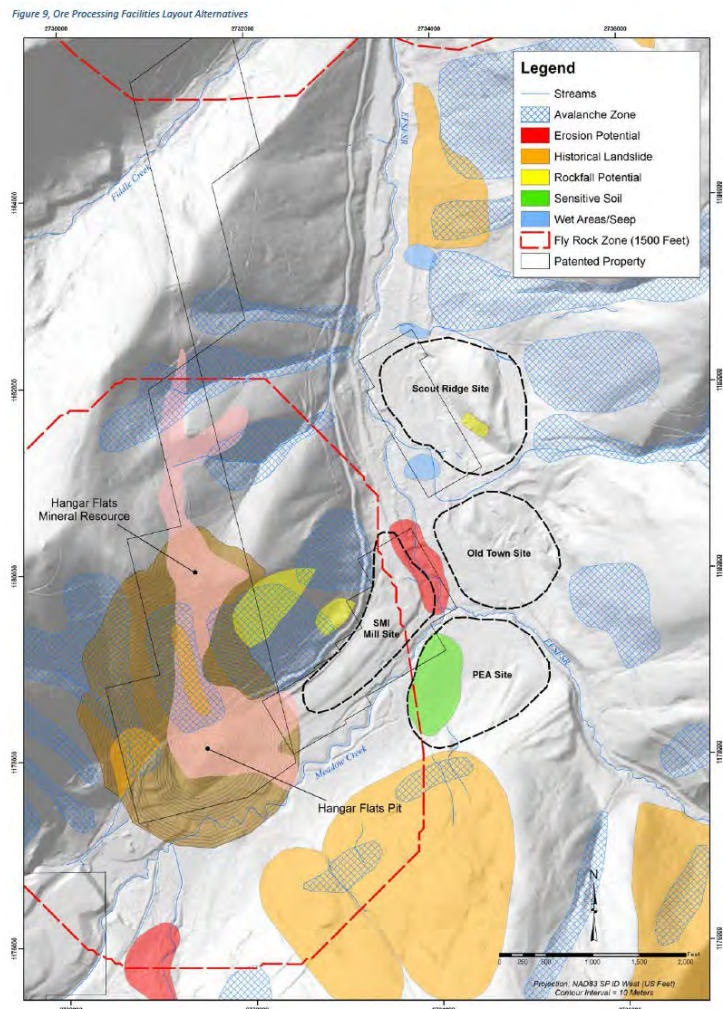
Figure 9, Ore Processing Facilities Layout Alternatives

2730000
2732000
2734000
2736000

Legend
Streams
Avalanche Zone
Erosion Potential
Historical Landslide
Rockfall Potential
Sensitive Soil
Wet Areas/Seep
Fly Rock Zone (1500 Feet)
Patented Property

Fiddle Creek
EFSFSR
Scout Ridge Site
Hangar Flats Mineral Resource
Old Town Site
SMI Mill Site
PEA Site
EFSFSR
Meadow Creek
Hangar Flats Pit

1184000
1182000
1180000
1178000
1176000

0 250 500 1,000 1,500 2,000 Feet
Projection: NAD83 SP ID West (US Feet)
Contour Interval = 10 Meters